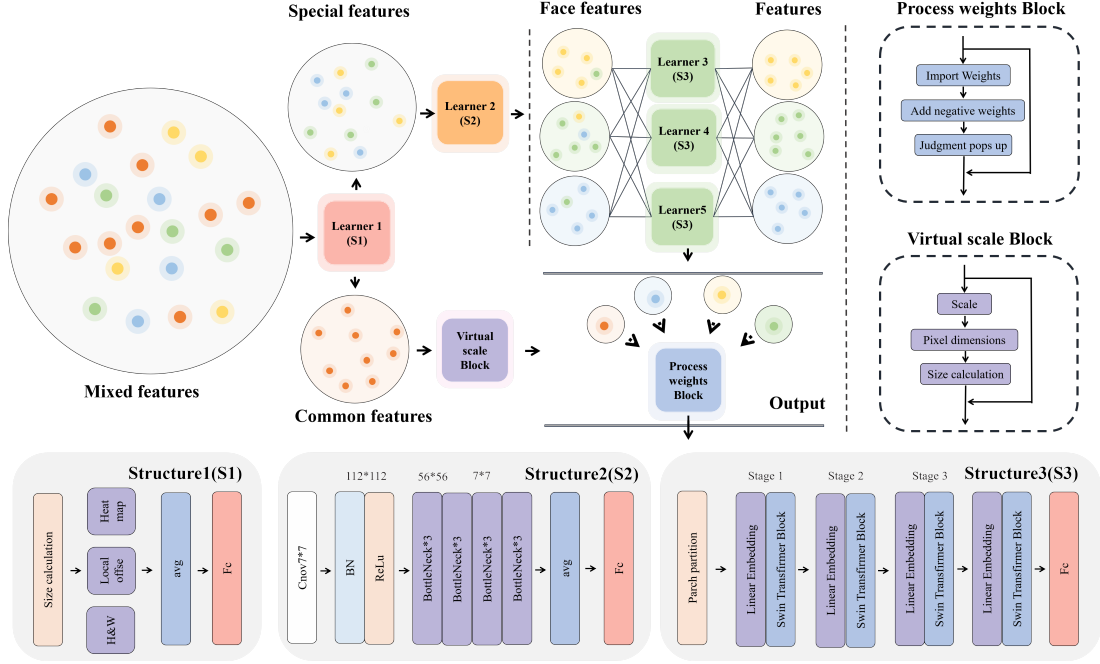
Special features

Face features

Features

Process weights Block

Learner 2 (S2)

Learner 3 (S3)

Learner 4 (S3)

Learner5 (S3)

Import Weights

Add negative weights

Judgment pops up

Learner 1 (S1)

Virtual scale Block

Scale

Pixel dimensions

Size calculation

Virtual scale Block

Process weights Block

Output

Mixed features

Common features

Structure1(S1)

Size calculation

Heat map

Local offse

H&W

avg

Fc

Structure2(S2)

112*112

56*56

7*7

Cnov7*7

BN

ReLu

BottleNeck*3

BottleNeck*3

BottleNeck*3

BottleNeck*3

avg

Fc

Structure3(S3)

Stage 1

Stage 2

Stage 3

Parch partition

Linear Embedding

Swin Transfirmer Block

Linear Embedding

Swin Transfirmer Block

Linear Embedding

Swin Transfirmer Block

Linear Embedding

Swin Transfirmer Block

Fc